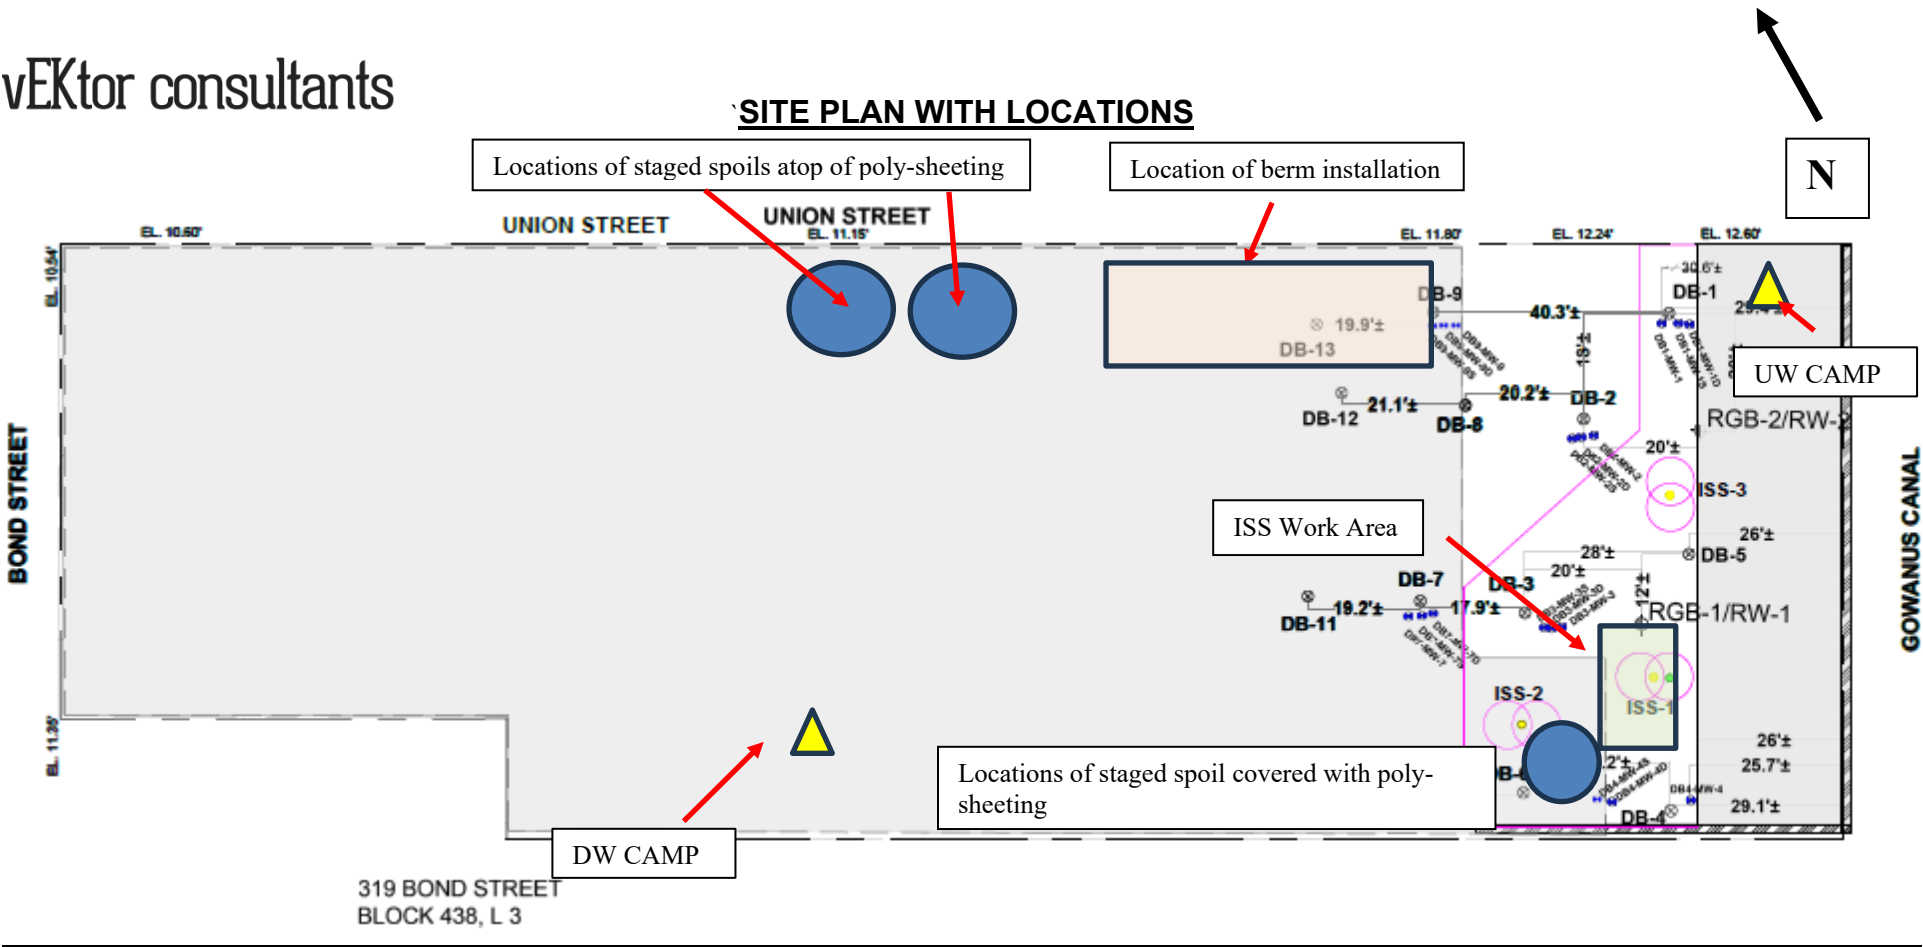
vEKtor consultants

`SITE PLAN WITH LOCATIONS

N

Locations of staged spoils atop of poly-sheeting

Location of berm installation

EL. 10.60'

UNION STREET

UNION STREET
EL. 11.15'

EL. 11.80'

EL. 12.24'

EL. 12.60'

EL. 10.54'

DB-9

19.9'±

DB-13

40.3'±

30.6'±

DB-1

29.4'±

UW CAMP

18'±

DB-12

21.1'±

DB-8

20.2'±

DB-2

RGB-2/RW-2

20'±

ISS-3

BOND STREET

GOWANUS CANAL

ISS Work Area

26'±

28'±

DB-5

20'±

DB-7

DB-3

12'±

DB-11

19.2'±

17.9'±

RGB-1/RW-1

ISS-2

ISS-1

EL. 11.35'

DB-6

26'±

25.7'±

Locations of staged spoil covered with poly-sheeting

29.1'±

DB-4

DW CAMP

319 BOND STREET
BLOCK 438, L 3